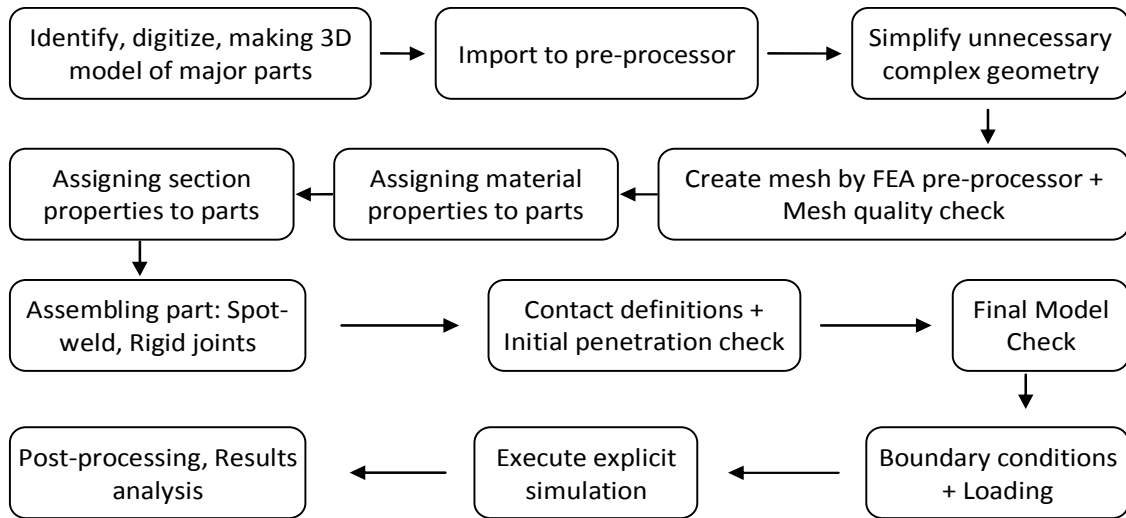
Identify, digitize, making 3D model of major parts

Import to pre-processor

Simplify unnecessary complex geometry

Create mesh by FEA pre-processor + Mesh quality check

Assigning material properties to parts

Assigning section properties to parts

Assembling part: Spot-weld, Rigid joints

Contact definitions + Initial penetration check

Final Model Check

Boundary conditions + Loading

Execute explicit simulation

Post-processing, Results analysis